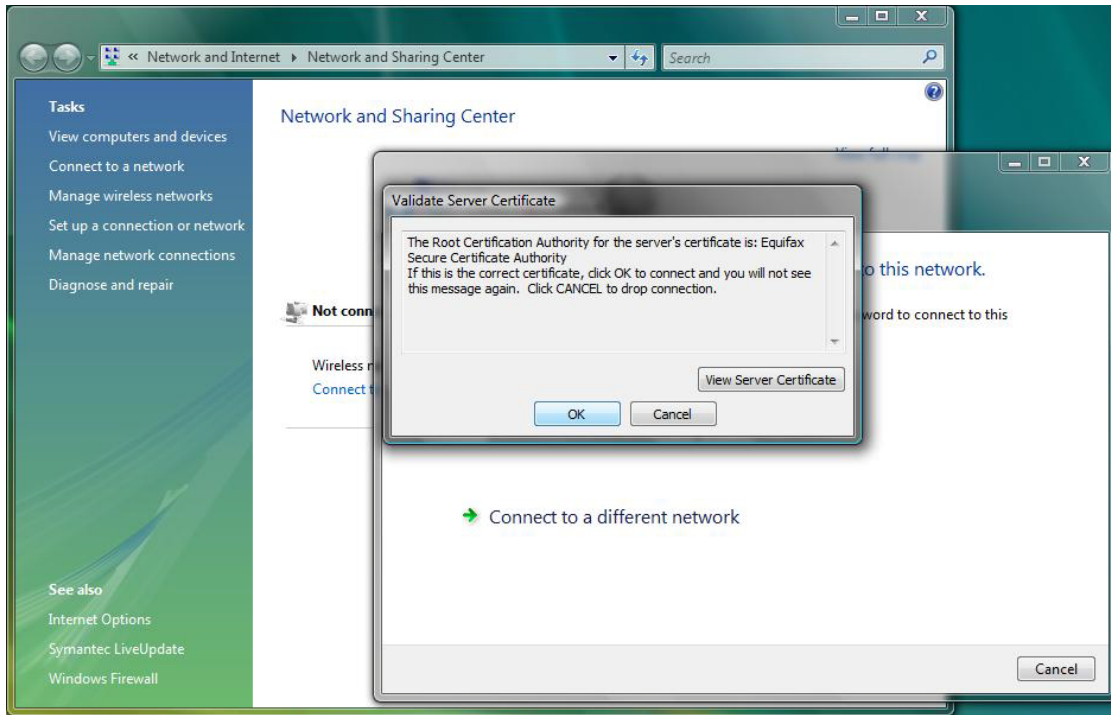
« Network and Internet ▸ Network and Sharing Center

Search

Tasks

View computers and devices

Connect to a network

Manage wireless networks

Set up a connection or network

Manage network connections

Diagnose and repair

Network and Sharing Center

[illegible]

Not conn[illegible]

Wireless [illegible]

Connect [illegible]

See also

Internet Options

Symantec LiveUpdate

Windows Firewall

Validate Server Certificate

The Root Certification Authority for the server's certificate is: Equifax Secure Certificate Authority
If this is the correct certificate, click OK to connect and you will not see this message again. Click CANCEL to drop connection.

View Server Certificate

OK

Cancel

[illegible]o this network.

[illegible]word to connect to this

Connect to a different network

Cancel